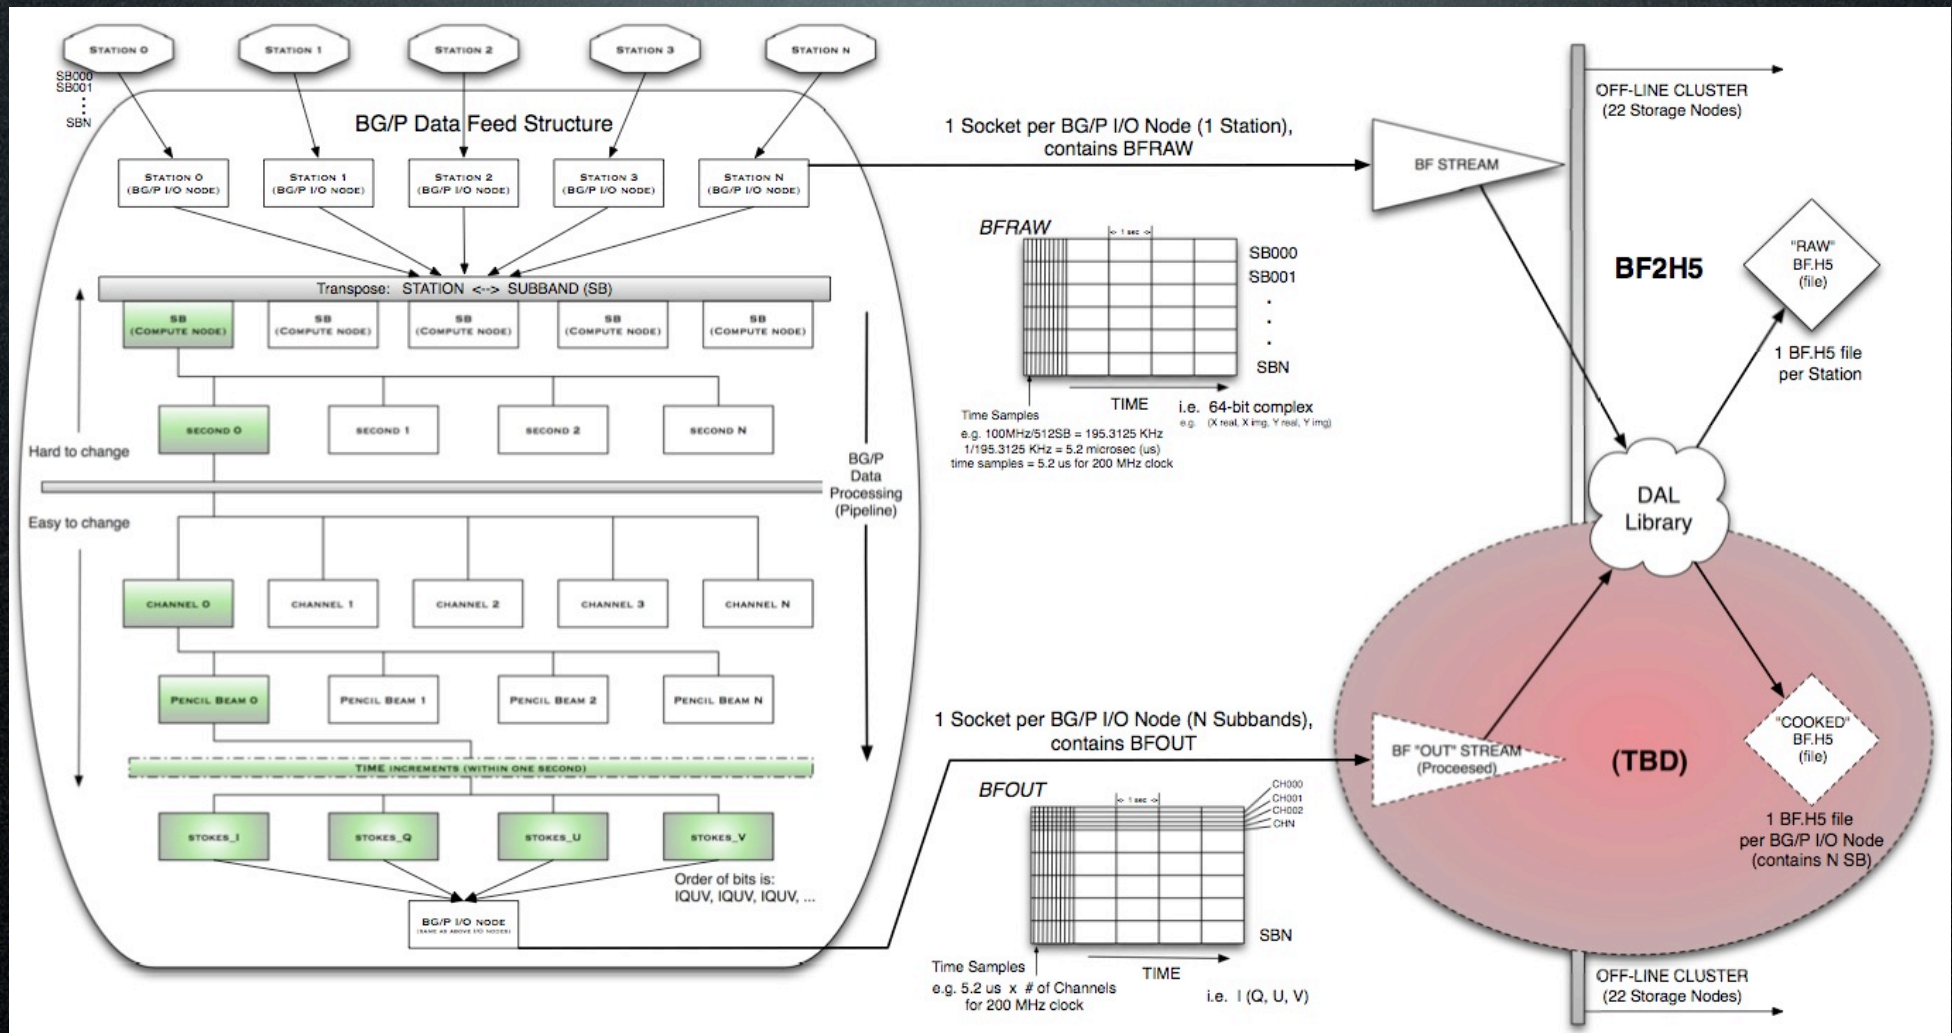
STATION 0
STATION 1
STATION 2
STATION 3
STATION N

SB000
SB001
⋮
SBN

BG/P Data Feed Structure

STATION 0 (BG/P I/O NODE)
STATION 1 (BG/P I/O NODE)
STATION 2 (BG/P I/O NODE)
STATION 3 (BG/P I/O NODE)
STATION N (BG/P I/O NODE)

Transpose: STATION <--> SUBBAND (SB)

SB (COMPUTE NODE)
SB (COMPUTE NODE)
SB (COMPUTE NODE)
SB (COMPUTE NODE)
SB (COMPUTE NODE)

SECOND 0
SECOND 1
SECOND 2
SECOND N

Hard to change

Easy to change

BG/P Data Processing (Pipeline)

CHANNEL 0
CHANNEL 1
CHANNEL 2
CHANNEL 3
CHANNEL N

PENCIL BEAM 0
PENCIL BEAM 1
PENCIL BEAM 2
PENCIL BEAM N

TIME INCREMENTS (WITHIN ONE SECOND)

STOKES_I
STOKES_Q
STOKES_U
STOKES_V

Order of bits is:
IQUV, IQUV, IQUV, ...

BG/P I/O NODE
(SAME AS ABOVE I/O NODES)

1 Socket per BG/P I/O Node (1 Station), contains BFRAW

BFRAW
1 sec
SB000
SB001
.
.
.
SBN
Time Samples
TIME
i.e. 64-bit complex
e.g. (X real, X img, Y real, Y img)
e.g. 100MHz/512SB = 195.3125 KHz
1/195.3125 KHz = 5.2 microsec (us)
time samples = 5.2 us for 200 MHz clock

1 Socket per BG/P I/O Node (N Subbands), contains BFOUT

BFOUT
1 sec
CH000
CH001
CH002
CHN
SBN
Time Samples
e.g. 5.2 us x # of Channels for 200 MHz clock
TIME
i.e. I (Q, U, V)

OFF-LINE CLUSTER
(22 Storage Nodes)

BF STREAM

BF2H5

"RAW" BF.H5 (file)

1 BF.H5 file per Station

DAL Library

BF "OUT" STREAM (Proceesed)

(TBD)

"COOKED" BF.H5 (file)

1 BF.H5 file per BG/P I/O Node (contains N SB)

OFF-LINE CLUSTER
(22 Storage Nodes)